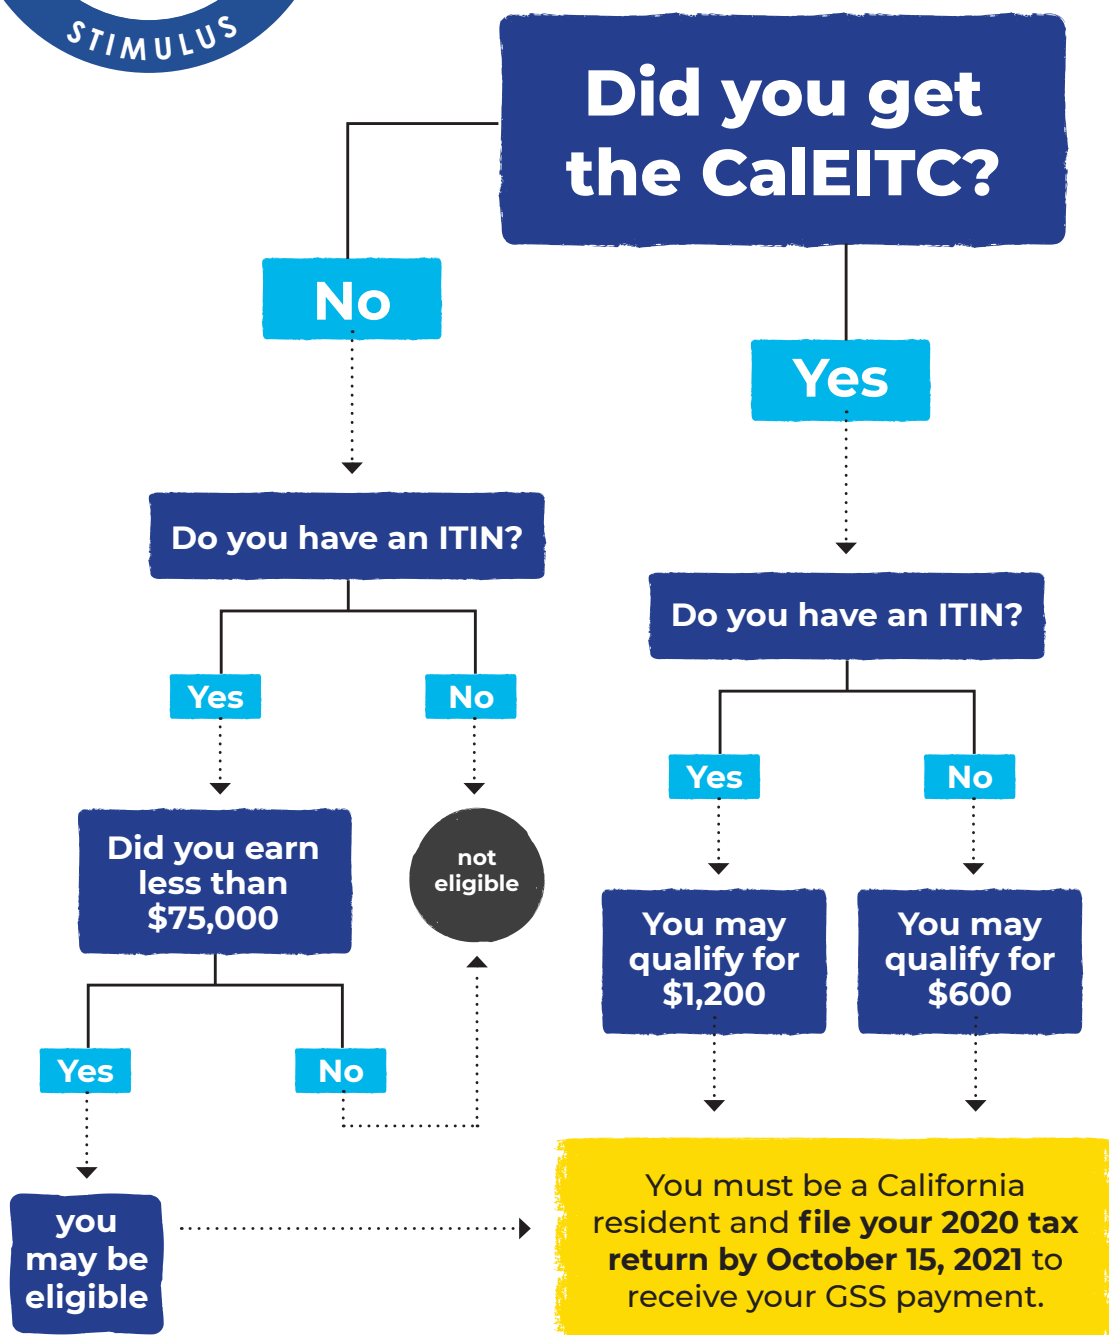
STIMULUS

Did you get the CalEITC?

No

Yes

Do you have an ITIN?

Yes

No

Did you earn less than $75,000

not eligible

Yes

No

you may be eligible

Do you have an ITIN?

Yes

No

You may qualify for $1,200

You may qualify for $600

You must be a California resident and **file your 2020 tax return by October 15, 2021** to receive your GSS payment.